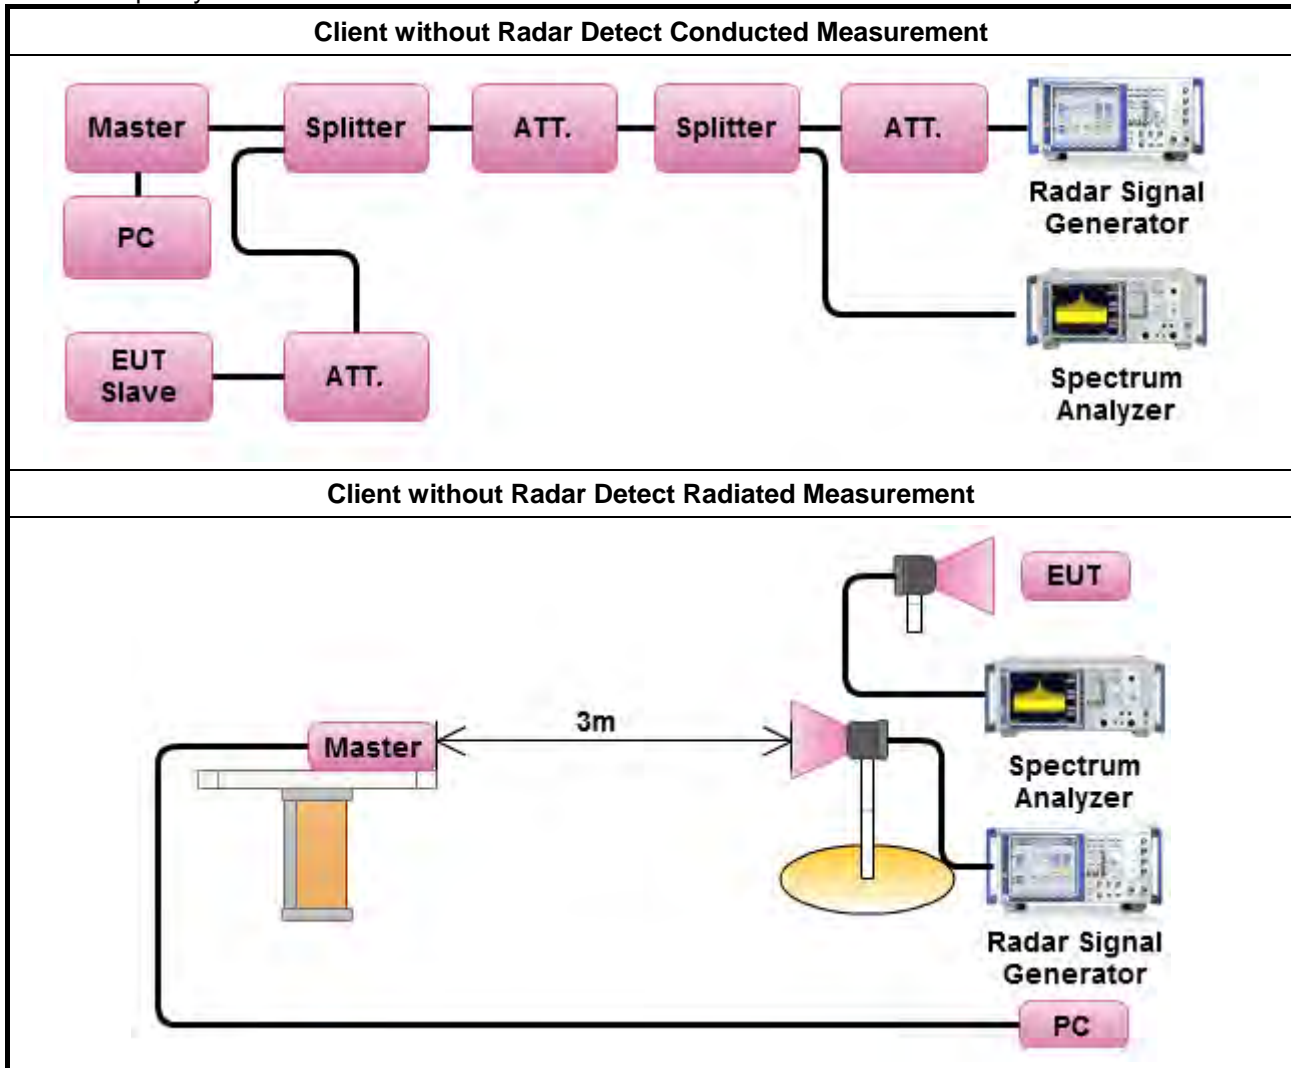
Client without Radar Detect Conducted Measurement

Master

Splitter

ATT.

Splitter

ATT.

Radar Signal Generator

PC

Spectrum Analyzer

EUT Slave

ATT.

Client without Radar Detect Radiated Measurement

EUT

3m

Master

Spectrum Analyzer

Radar Signal Generator

PC